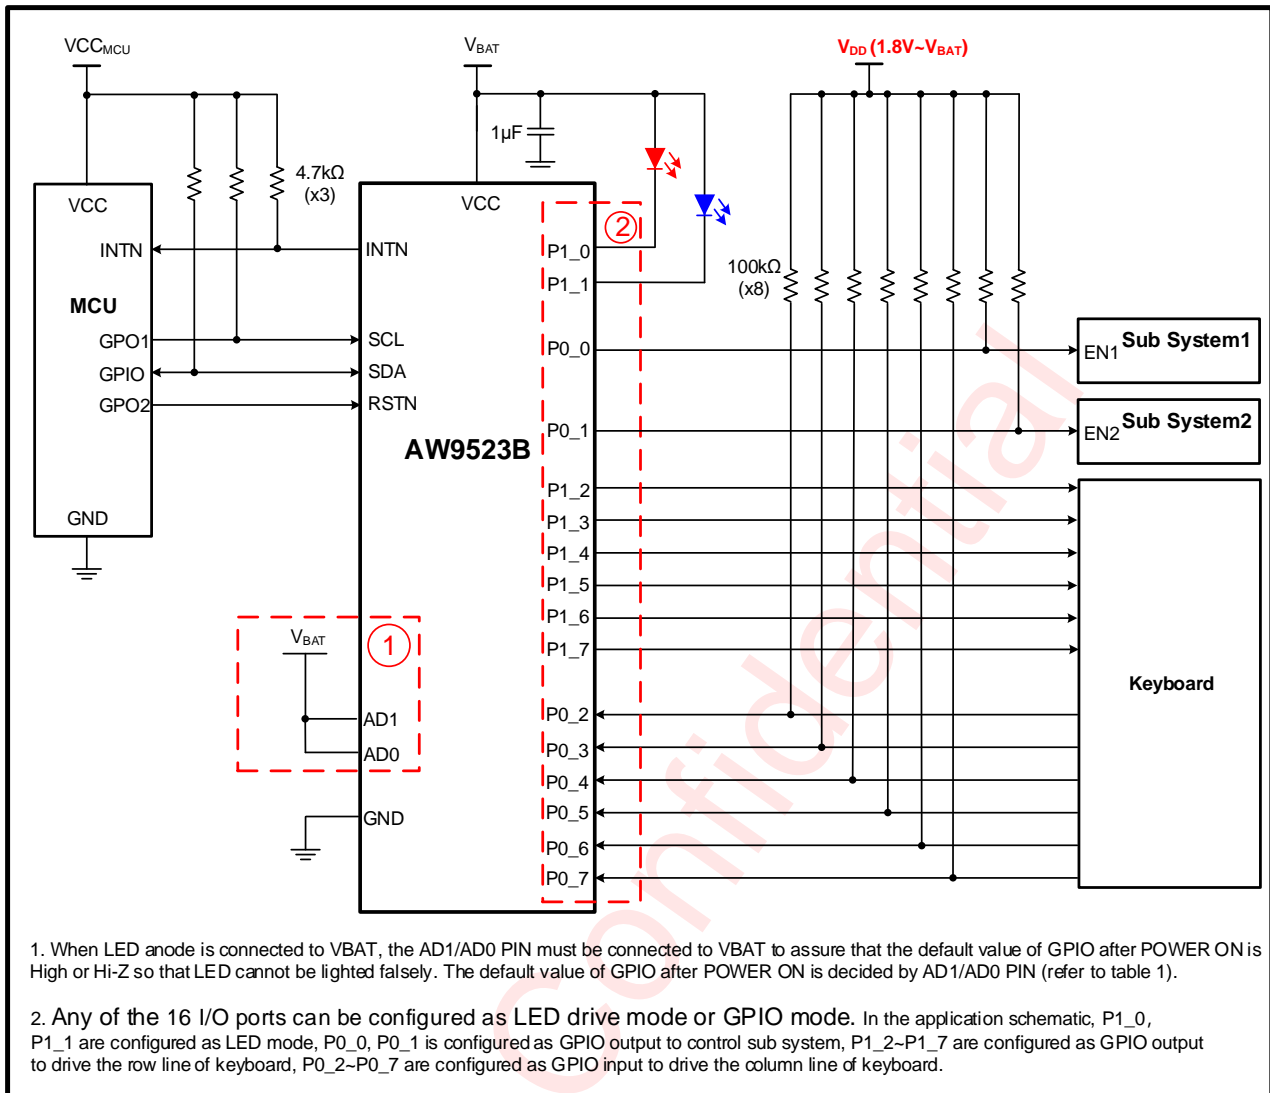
$VCC_{MCU}$

$V_{BAT}$

$V_{DD}$ (1.8V~$V_{BAT}$)

1μF

4.7kΩ (x3)

VCC

INTN

MCU

GPO1

GPIO

GPO2

GND

VCC

INTN

SCL

SDA

RSTN

AW9523B

②

P1_0

P1_1

P0_0

P0_1

P1_2

P1_3

P1_4

P1_5

P1_6

P1_7

P0_2

P0_3

P0_4

P0_5

P0_6

P0_7

100kΩ (x8)

EN1 Sub System1

EN2 Sub System2

Keyboard

$V_{BAT}$

①

AD1

AD0

GND

confidential

1. When LED anode is connected to VBAT, the AD1/AD0 PIN must be connected to VBAT to assure that the default value of GPIO after POWER ON is High or Hi-Z so that LED cannot be lighted falsely. The default value of GPIO after POWER ON is decided by AD1/AD0 PIN (refer to table 1).

2. Any of the 16 I/O ports can be configured as LED drive mode or GPIO mode. In the application schematic, P1_0, P1_1 are configured as LED mode, P0_0, P0_1 is configured as GPIO output to control sub system, P1_2~P1_7 are configured as GPIO output to drive the row line of keyboard, P0_2~P0_7 are configured as GPIO input to drive the column line of keyboard.